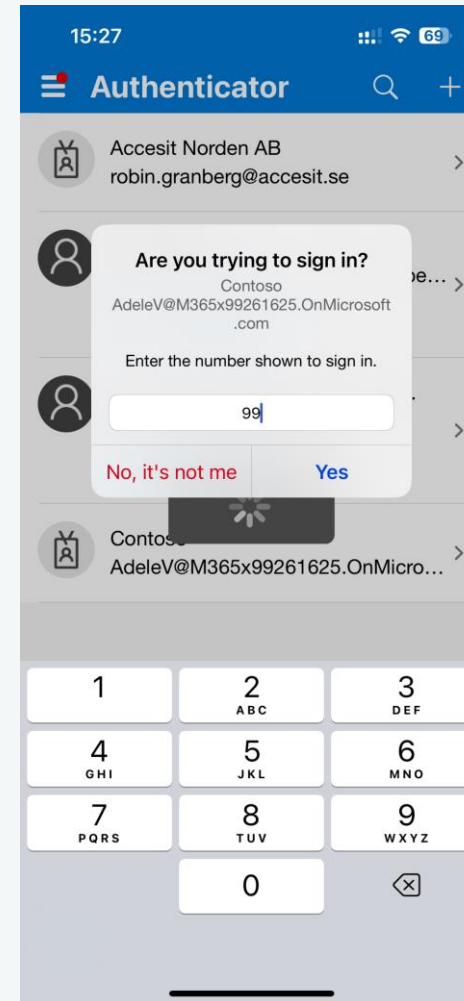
15:27

69

Authenticator

Accesit Norden AB
robin.granberg@accesit.se

Are you trying to sign in?
Contoso
AdeleV@M365x99261625.OnMicrosoft.com

Enter the number shown to sign in.

99

No, it's not me

Yes

Contoso
AdeleV@M365x99261625.OnMicro...

1

2
ABC

3
DEF

4
GHI

5
JKL

6
MNO

7
PQRS

8
TUV

9
WXYZ

0